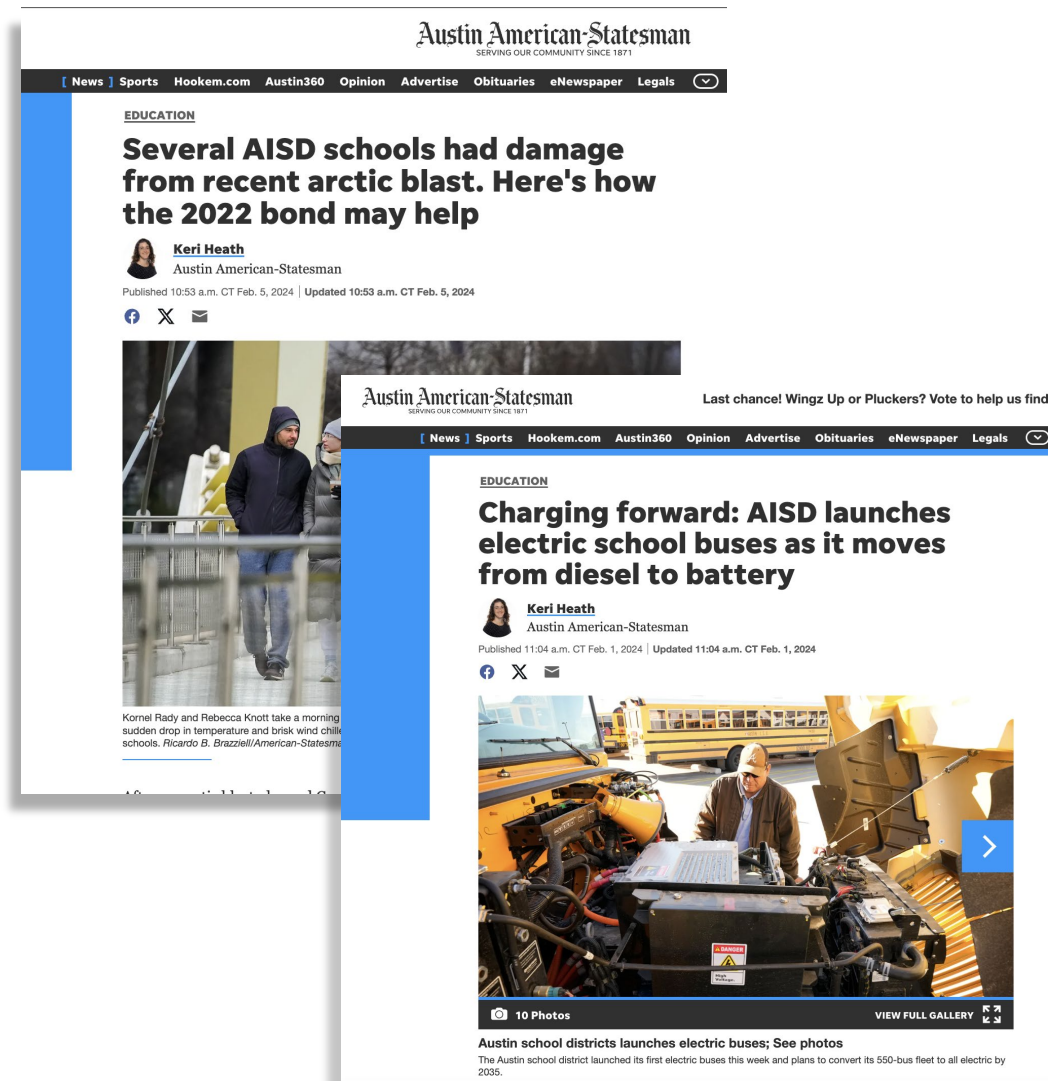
Austin American-Statesman
SERVING OUR COMMUNITY SINCE 1871

[ News ] Sports Hookem.com Austin360 Opinion Advertise Obituaries eNewspaper Legals

EDUCATION

Several AISD schools had damage from recent arctic blast. Here's how the 2022 bond may help

Keri Heath
Austin American-Statesman

Published 10:53 a.m. CT Feb. 5, 2024 | Updated 10:53 a.m. CT Feb. 5, 2024

Kornel Rady and Rebecca Knott take a morning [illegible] sudden drop in temperature and brisk wind chill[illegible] schools. Ricardo B. Brazziell/American-Statesma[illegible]

Austin American-Statesman
SERVING OUR COMMUNITY SINCE 1871

Last chance! Wingz Up or Pluckers? Vote to help us find

[ News ] Sports Hookem.com Austin360 Opinion Advertise Obituaries eNewspaper Legals

EDUCATION

Charging forward: AISD launches electric school buses as it moves from diesel to battery

Keri Heath
Austin American-Statesman

Published 11:04 a.m. CT Feb. 1, 2024 | Updated 11:04 a.m. CT Feb. 1, 2024

DANGER
High Voltage

10 Photos
VIEW FULL GALLERY

Austin school districts launches electric buses; See photos

The Austin school district launched its first electric buses this week and plans to convert its 550-bus fleet to all electric by 2035.